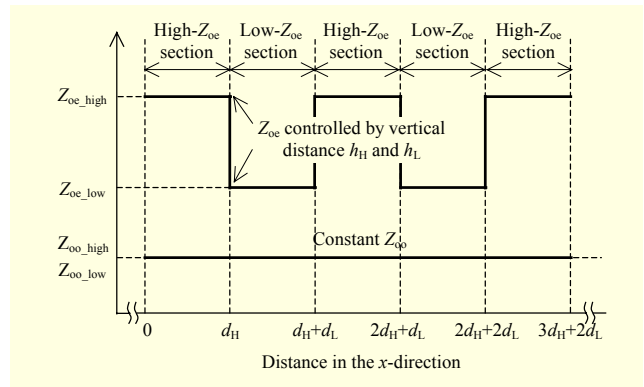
High-$Z_{oe}$ section

Low-$Z_{oe}$ section

High-$Z_{oe}$ section

Low-$Z_{oe}$ section

High-$Z_{oe}$ section

$Z_{oe\_high}$

$Z_{oe}$ controlled by vertical distance $h_H$ and $h_L$

$Z_{oe\_low}$

$Z_{oo\_high}$

Constant $Z_{oo}$

$Z_{oo\_low}$

0

$d_H$

$d_H+d_L$

$2d_H+d_L$

$2d_H+2d_L$

$3d_H+2d_L$

Distance in the $x$-direction